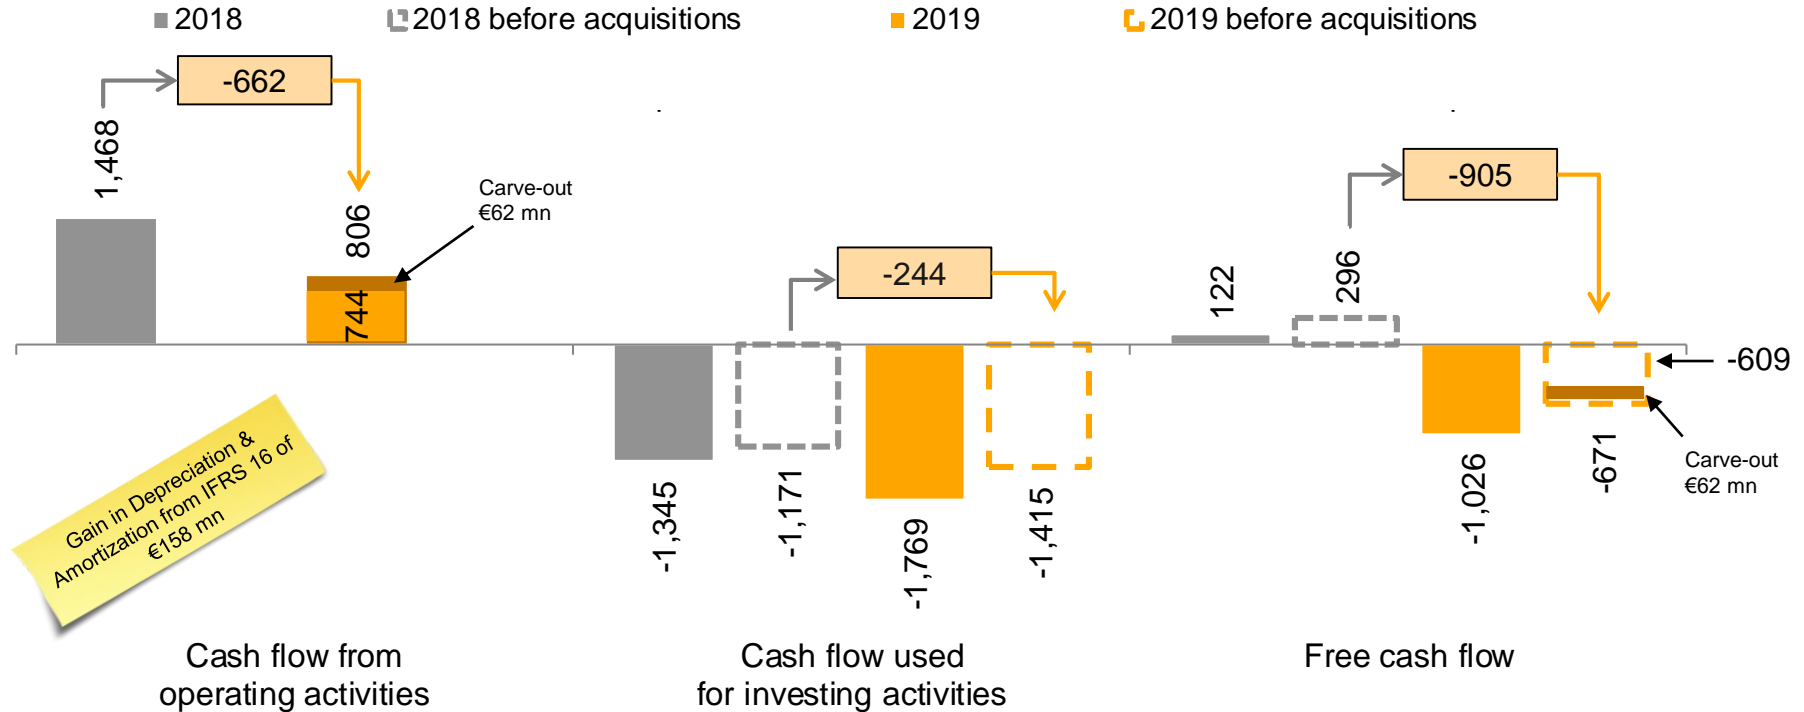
2018 2018 before acquisitions 2019 2019 before acquisitions

-662

1,468

806

744

Carve-out €62 mn

Gain in Depreciation & Amortization from IFRS 16 of €158 mn

-244

-1,345

-1,171

-1,769

-1,415

-905

122

296

-609

-1,026

-671

Carve-out €62 mn

Cash flow from operating activities

Cash flow used for investing activities

Free cash flow